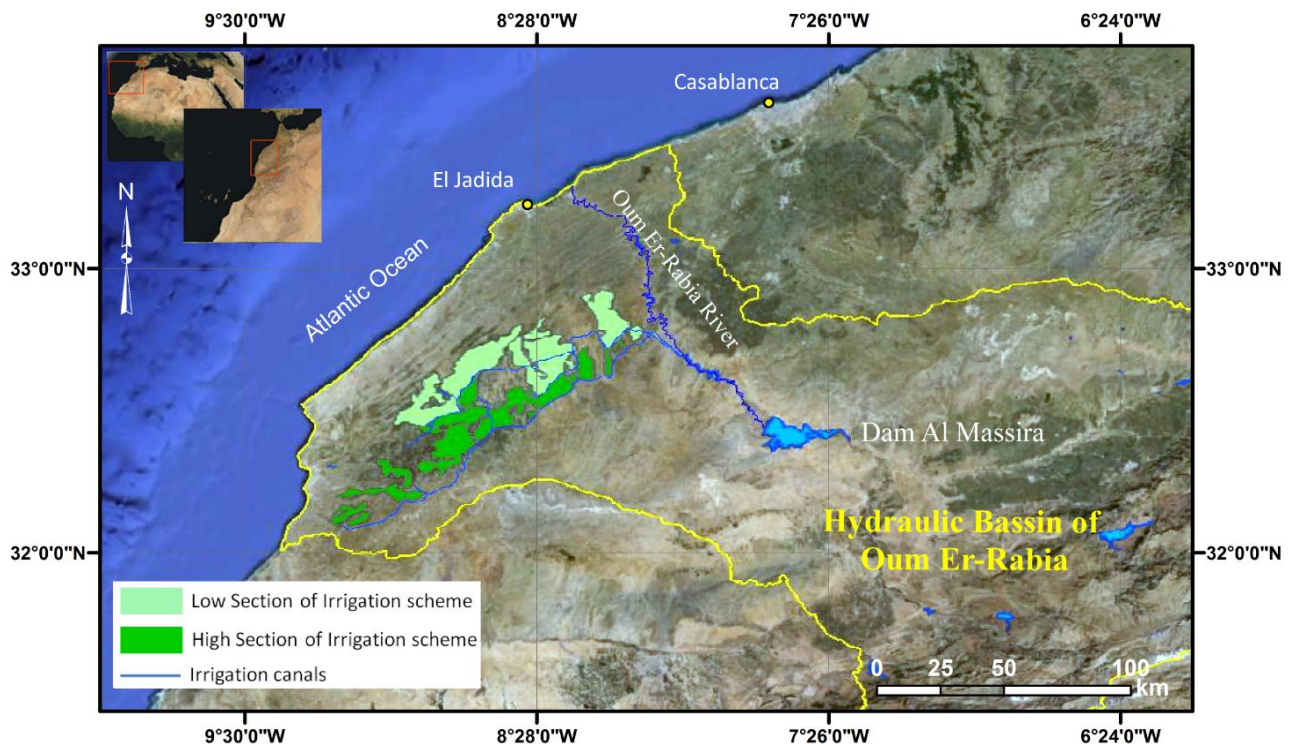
9°30'0"W 8°28'0"W 7°26'0"W 6°24'0"W

Casablanca

El Jadida

N

Oum Er-Rabia River

33°0'0"N

33°0'0"N

Atlantic Ocean

Dam Al Massira

Hydraulic Bassin of Oum Er-Rabia

32°0'0"N

32°0'0"N

Low Section of Irrigation scheme

High Section of Irrigation scheme

Irrigation canals

0 25 50 100 km

9°30'0"W 8°28'0"W 7°26'0"W 6°24'0"W